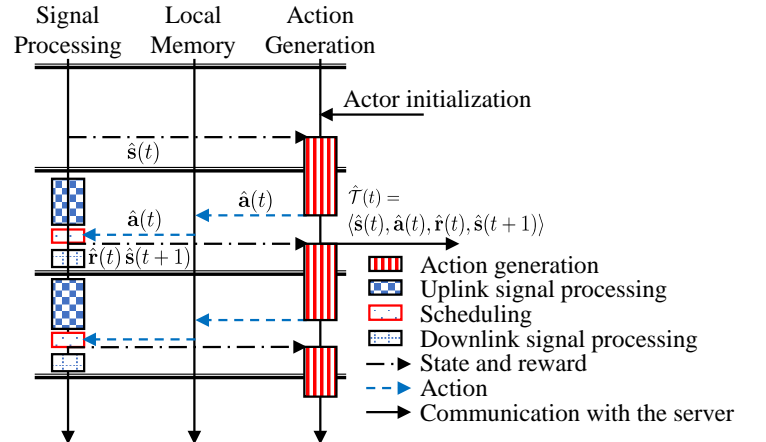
Signal Processing

Local Memory

Action Generation

Actor initialization

$\hat{\mathbf{s}}(t)$

$\hat{\mathbf{a}}(t)$

$\hat{\mathbf{a}}(t)$

$\hat{\mathcal{T}}(t) = \langle \hat{\mathbf{s}}(t), \hat{\mathbf{a}}(t), \hat{\mathbf{r}}(t), \hat{\mathbf{s}}(t+1) \rangle$

$\hat{\mathbf{r}}(t)$ $\hat{\mathbf{s}}(t+1)$

Action generation

Uplink signal processing

Scheduling

Downlink signal processing

State and reward

Action

Communication with the server